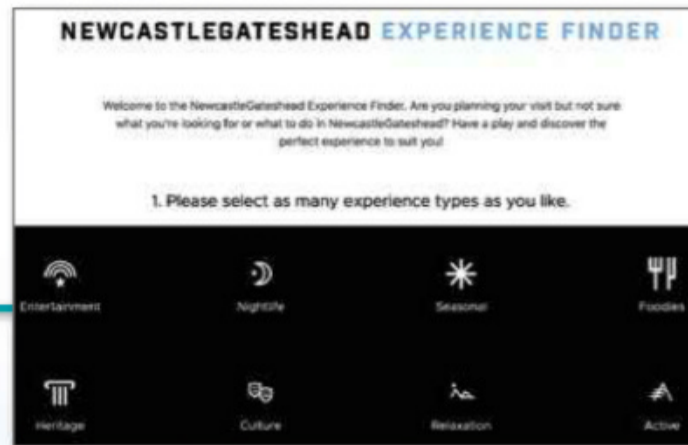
NEWCASTLEGATESHEAD EXPERIENCE FINDER

Welcome to the NewcastleGateshead Experience Finder. Are you planning your visit but not sure what you're looking for or what to do in NewcastleGateshead? Have a play and discover the perfect experience to suit you!

1. Please select as many experience types as you like.

Entertainment

Nightlife

Seasonal

Foodies

Heritage

Culture

Relaxation

Active